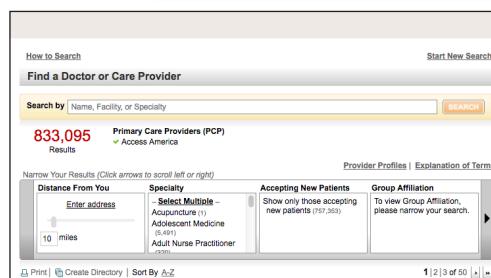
How to Search

Start New Search

Find a Doctor or Care Provider

Search by Name, Facility, or Specialty

SEARCH

833,095 Results

Primary Care Providers (PCP)
✔ Access America

Provider Profiles | Explanation of Term

Narrow Your Results (Click arrows to scroll left or right)

| Distance From You | Specialty | Accepting New Patients | Group Affiliation |
|---|---|---|---|
| Enter address<br>10 miles | -- Select Multiple --<br>Acupuncture (1)<br>Adolescent Medicine (5,491)<br>Adult Nurse Practitioner (320) | Show only those accepting new patients (757,353) | To view Group Affiliation, please narrow your search. |

Print | Create Directory | Sort By A-Z

1 | 2 | 3 of 50